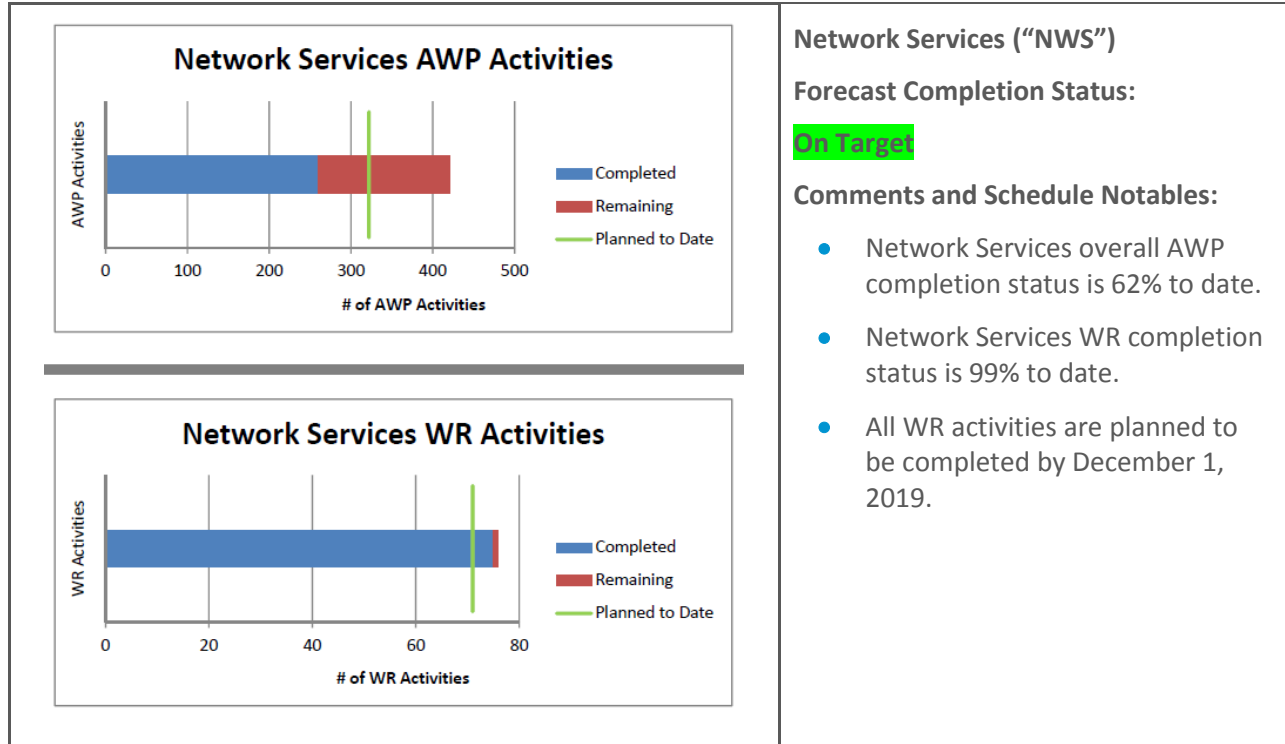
Network Services AWP Activities

AWP Activities

Completed
Remaining
Planned to Date

0 100 200 300 400 500

# of AWP Activities

Network Services WR Activities

WR Activities

Completed
Remaining
Planned to Date

0 20 40 60 80

# of WR Activities

Network Services ("NWS")

Forecast Completion Status:

On Target

Comments and Schedule Notables:

- Network Services overall AWP completion status is 62% to date.
- Network Services WR completion status is 99% to date.
- All WR activities are planned to be completed by December 1, 2019.